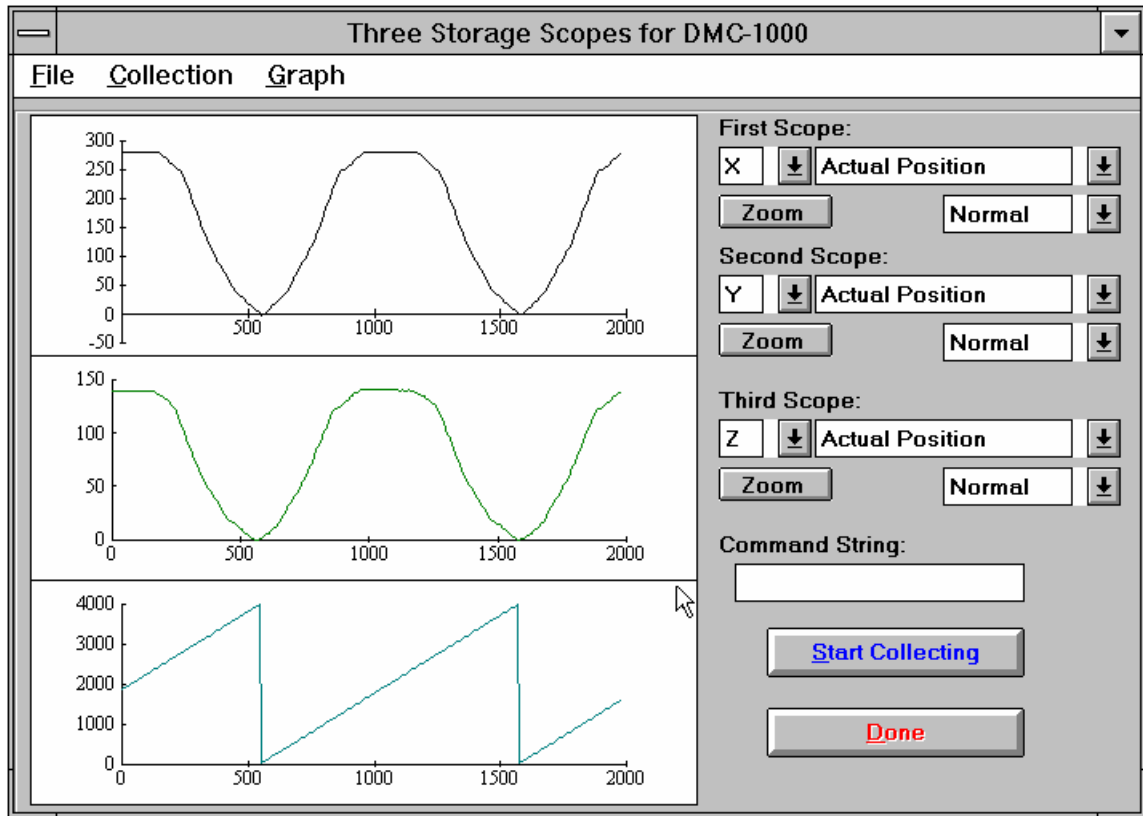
Three Storage Scopes for DMC-1000

File Collection Graph

300
250
200
150
100
50
0
-50
500 1000 1500 2000

150
100
50
0
0 500 1000 1500 2000

4000
3000
2000
1000
0
0 500 1000 1500 2000

First Scope:
X
Actual Position
Zoom
Normal

Second Scope:
Y
Actual Position
Zoom
Normal

Third Scope:
Z
Actual Position
Zoom
Normal

Command String:

Start Collecting

Done